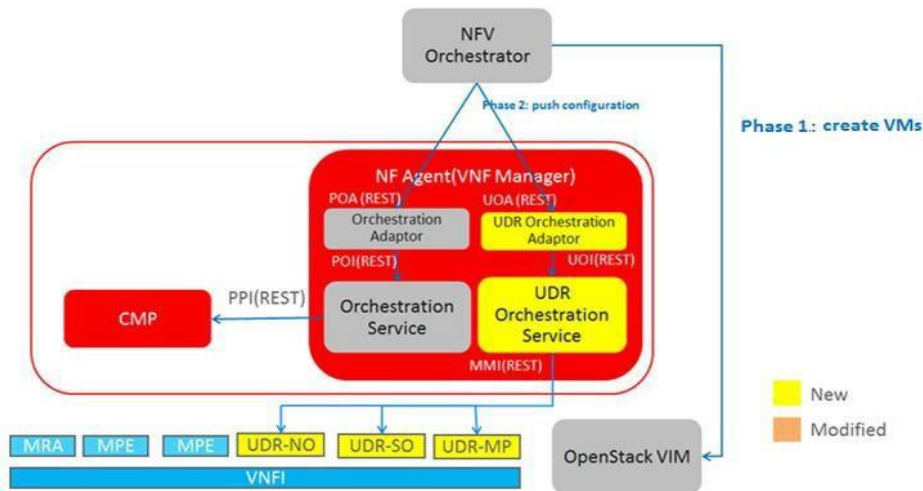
NFV Orchestrator

Phase 2: push configuration

Phase 1.: create VMs

NF Agent(VNF Manager)

POA (REST)

UOA (REST)

Orchestration Adaptor

UDR Orchestration Adaptor

POI(REST)

UOI(REST)

PPI(REST)

CMP

Orchestration Service

UDR Orchestration Service

MMI(REST)

New

Modified

MRA

MPE

MPE

UDR-NO

UDR-SO

UDR-MP

OpenStack VIM

VNFI